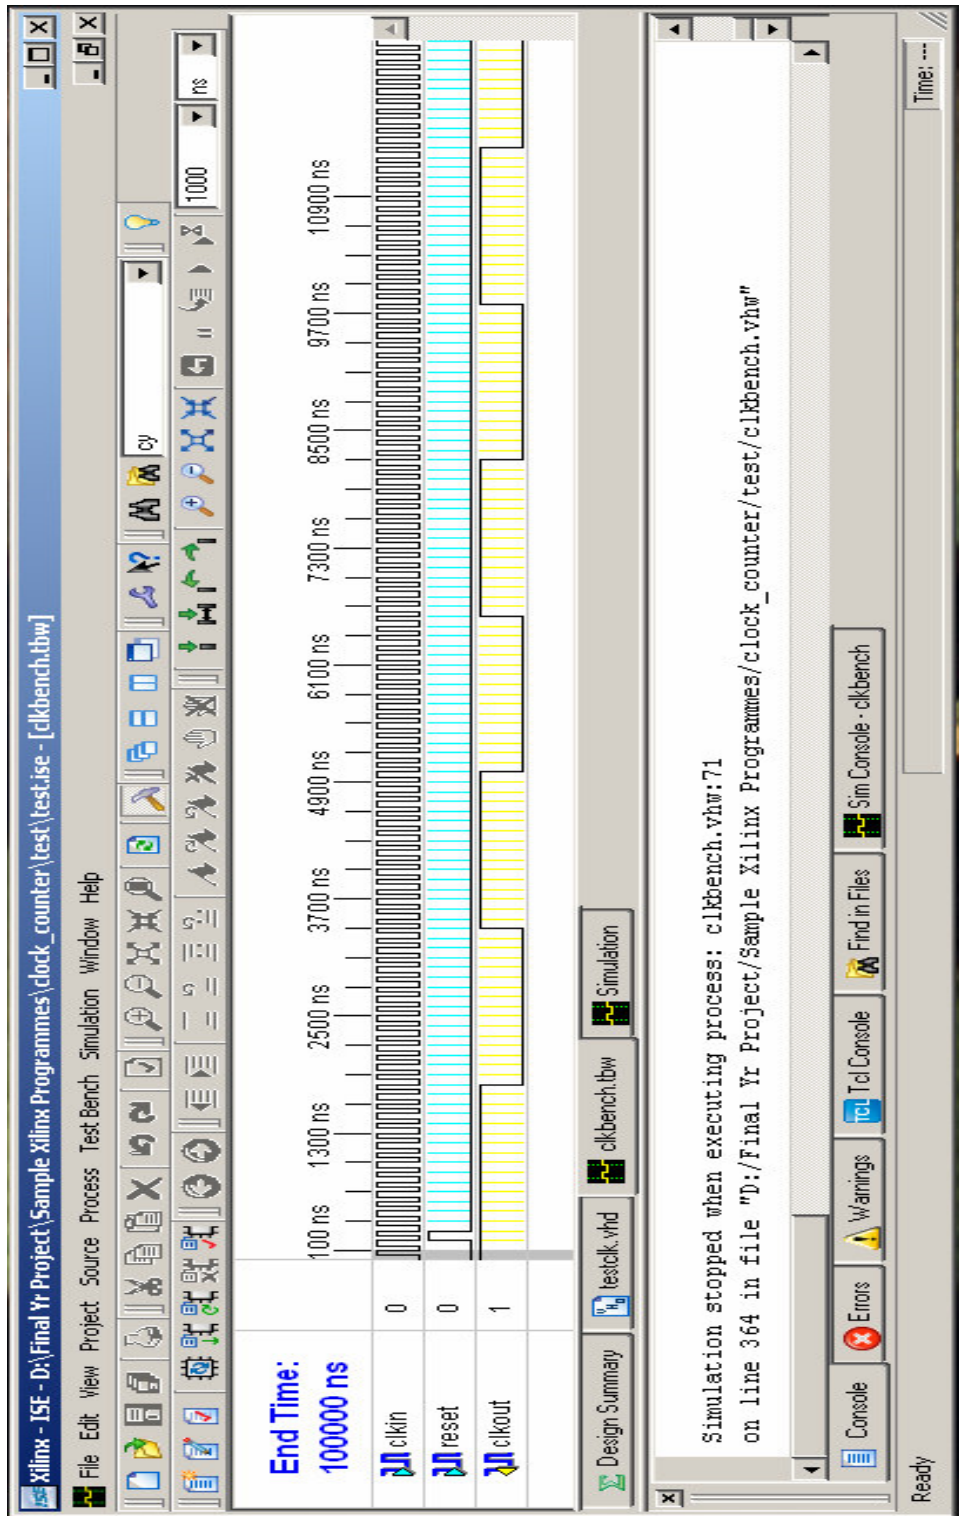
Xilinx - ISE - D:\Final Yr Project\Sample Xilinx Programmes\clock_counter\test\test.ise - [clkbench.tbw]

File Edit View Project Source Process Test Bench Simulation Window Help

cy

1000 ns

End Time:
100000 ns

| | | 100 ns | 1300 ns | 2500 ns | 3700 ns | 4900 ns | 6100 ns | 7300 ns | 8500 ns | 9700 ns | 10900 ns |
|---|---|---|---|---|---|---|---|---|---|---|---|
| clkin | 0 | | | | | | | | | | |
| reset | 0 | | | | | | | | | | |
| clkout | 1 | | | | | | | | | | |

Design Summary | testclk.vhd | clkbench.tbw | Simulation

Simulation stopped when executing process: clkbench.vhw:71
on line 364 in file "D:/Final Yr Project/Sample Xilinx Programmes/clock_counter/test/clkbench.vhw"

Console | Errors | Warnings | Tcl Console | Find in Files | Sim Console - clkbench

Ready

Time: ---